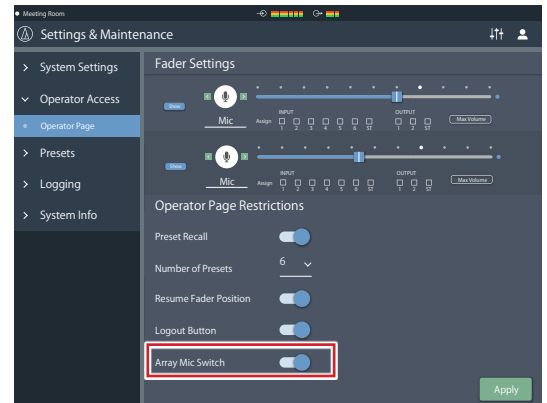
Meeting Room

Settings & Maintenance

System Settings

Operator Access

Operator Page

Presets

Logging

System Info

Fader Settings

Show

Mic

Assign

INPUT

1 2 3 4 5 6 ST

OUTPUT

1 2 ST

Max Volume

Show

Mic

Assign

INPUT

1 2 3 4 5 6 ST

OUTPUT

1 2 ST

Max Volume

Operator Page Restrictions

Preset Recall

Number of Presets 6

Resume Fader Position

Logout Button

Array Mic Switch

Apply